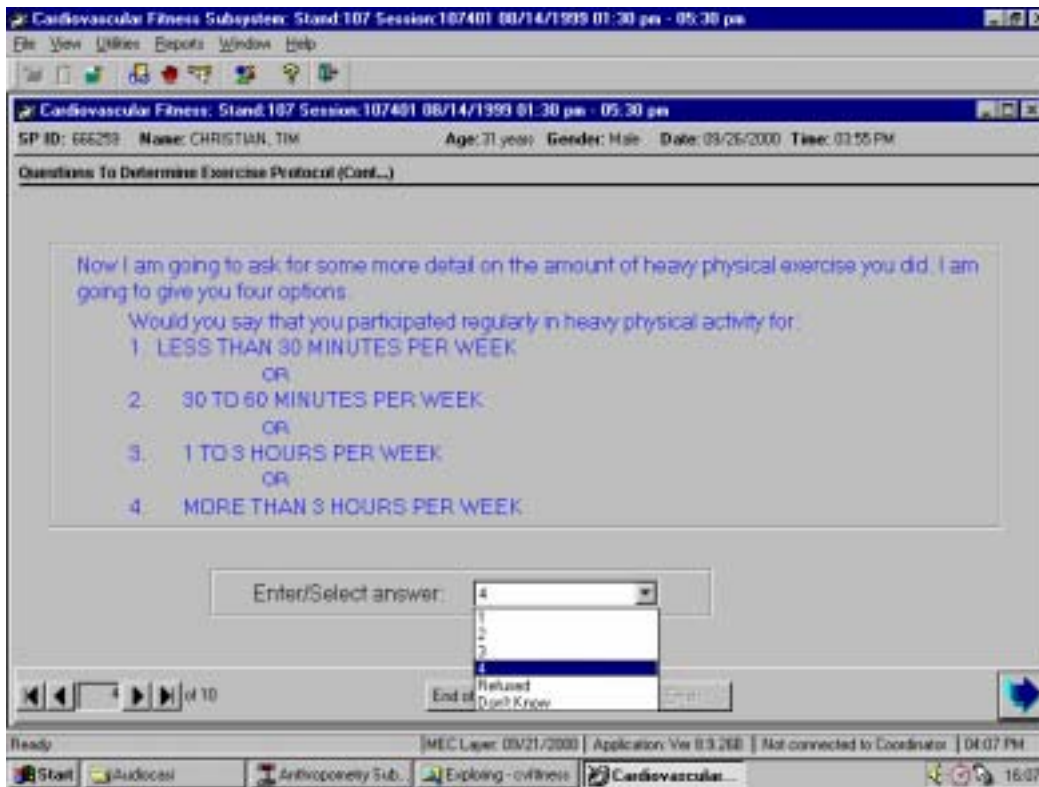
Cardiovascular Fitness Subsystem: Stand:107 Session:107401 08/14/1999 01:30 pm - 05:30 pm
File View Utilities Reports Window Help
Cardiovascular Fitness: Stand:107 Session:107401 08/14/1999 01:30 pm - 05:30 pm
SP ID: 666259 Name: CHRISTIAN, TIM Age: 31 years Gender: Male Date: 09/26/2000 Time: 03:55 PM
Questions To Determine Exercise Protocol (Cont...)

Now I am going to ask for some more detail on the amount of heavy physical exercise you did. I am going to give you four options.

Would you say that you participated regularly in heavy physical activity for:

1. LESS THAN 30 MINUTES PER WEEK
OR
2. 30 TO 60 MINUTES PER WEEK
OR
3. 1 TO 3 HOURS PER WEEK
OR
4. MORE THAN 3 HOURS PER WEEK

Enter/Select answer: 4
1
2
3
4
Refused
Don't Know

4 of 10
End of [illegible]

Ready | MEC Layer: 09/21/2000 | Application: Ver 8.3.268 | Not connected to Coordinator | 04:07 PM
Start | Audiocasi | Anthropometry Sub... | Exploring - cvfitness | Cardiovascular... | 16:07